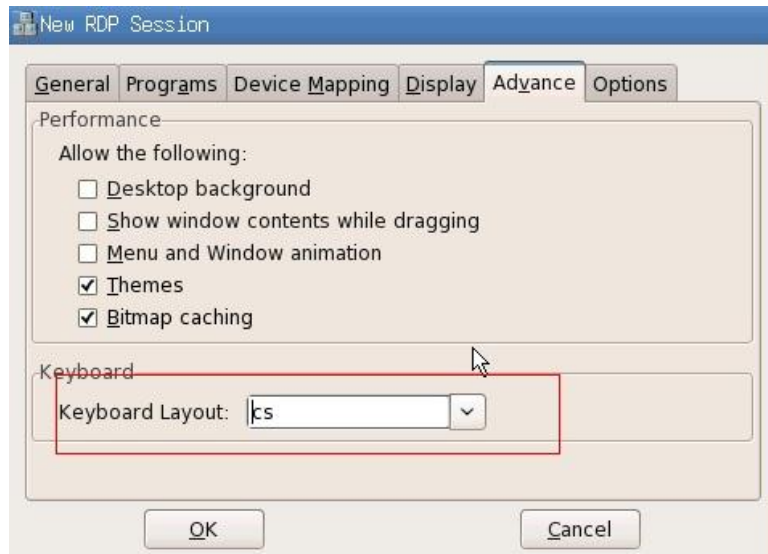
New RDP Session

General | Programs | Device Mapping | Display | Advance | Options

Performance

Allow the following:

☐ Desktop background
☐ Show window contents while dragging
☐ Menu and Window animation
☑ Themes
☑ Bitmap caching

Keyboard

Keyboard Layout: cs

OK

Cancel